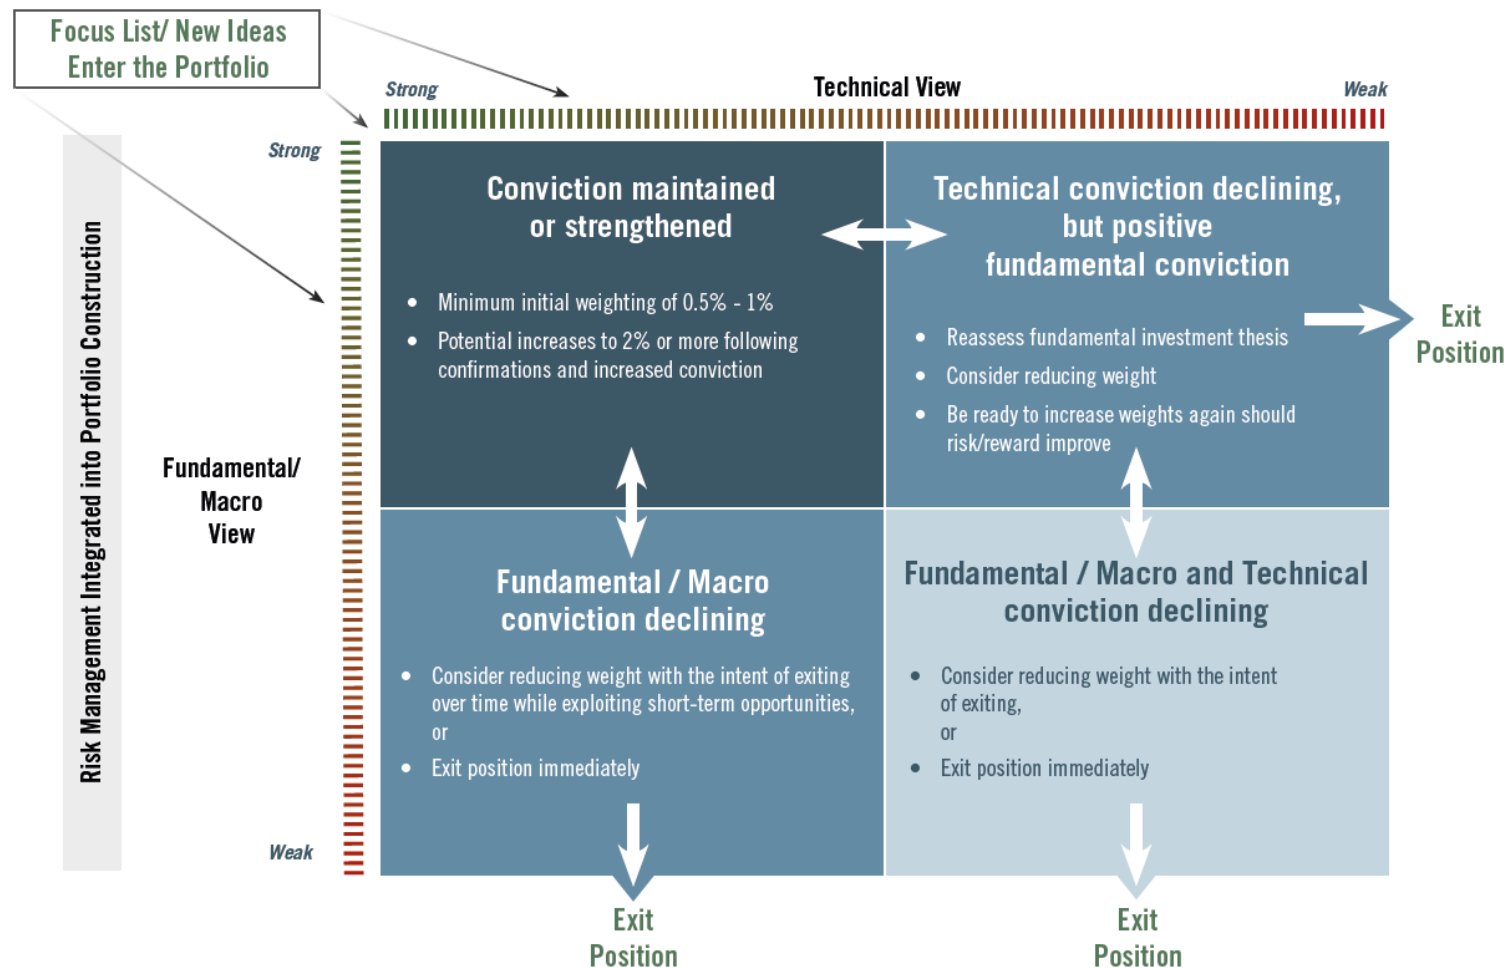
Focus List/ New Ideas
Enter the Portfolio

Strong

Technical View

Weak

Risk Management Integrated into Portfolio Construction

Strong

Fundamental/ Macro View

Weak

Conviction maintained or strengthened

- Minimum initial weighting of 0.5% - 1%
- Potential increases to 2% or more following confirmations and increased conviction

Technical conviction declining, but positive fundamental conviction

- Reassess fundamental investment thesis
- Consider reducing weight
- Be ready to increase weights again should risk/reward improve

Exit Position

Fundamental / Macro conviction declining

- Consider reducing weight with the intent of exiting over time while exploiting short-term opportunities, or
- Exit position immediately

Fundamental / Macro and Technical conviction declining

- Consider reducing weight with the intent of exiting, or
- Exit position immediately

Exit Position

Exit Position